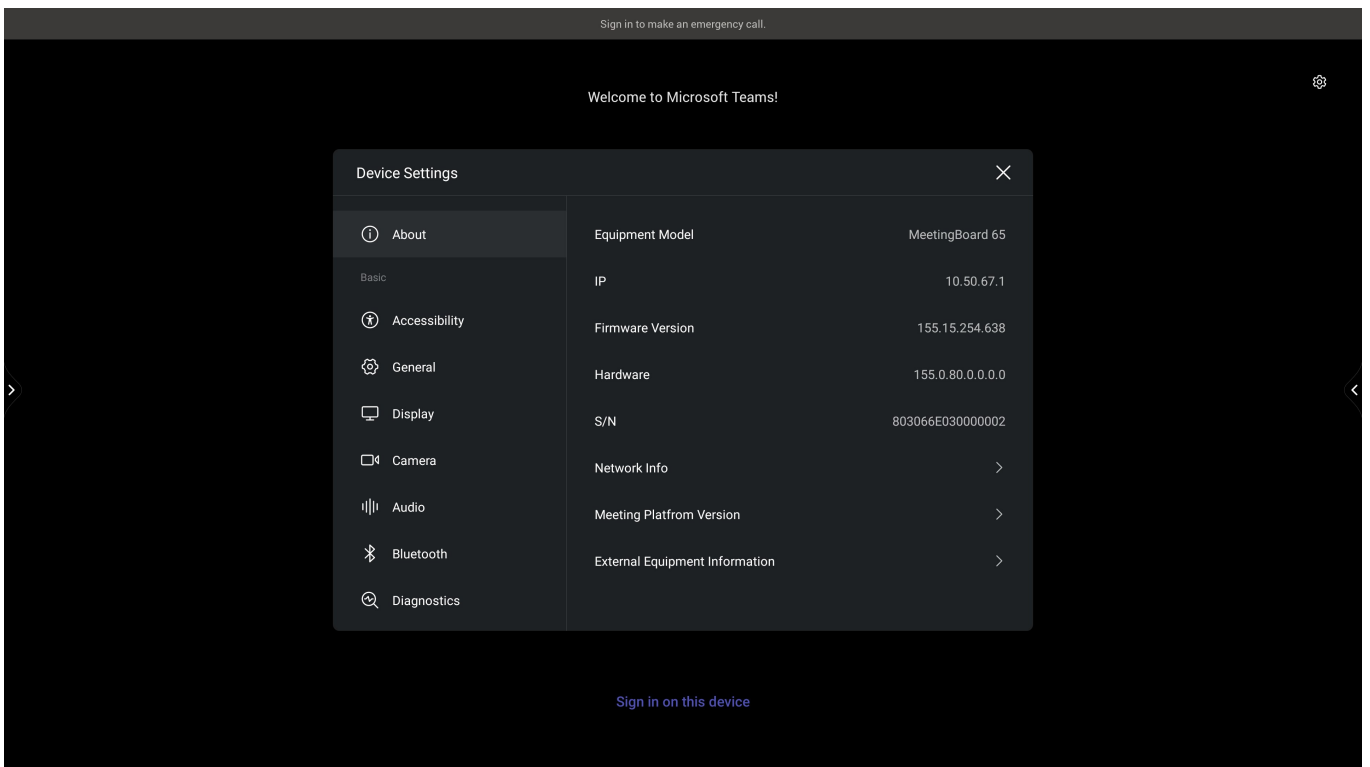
Sign in to make an emergency call.

Welcome to Microsoft Teams!

Device Settings

About

Basic

Accessibility

General

Display

Camera

Audio

Bluetooth

Diagnostics

| | |
|---|---|
| Equipment Model | MeetingBoard 65 |
| IP | 10.50.67.1 |
| Firmware Version | 155.15.254.638 |
| Hardware | 155.0.80.0.0.0.0 |
| S/N | 803066E030000002 |
| Network Info | > |
| Meeting Platfrom Version | > |
| External Equipment Information | > |

Sign in on this device